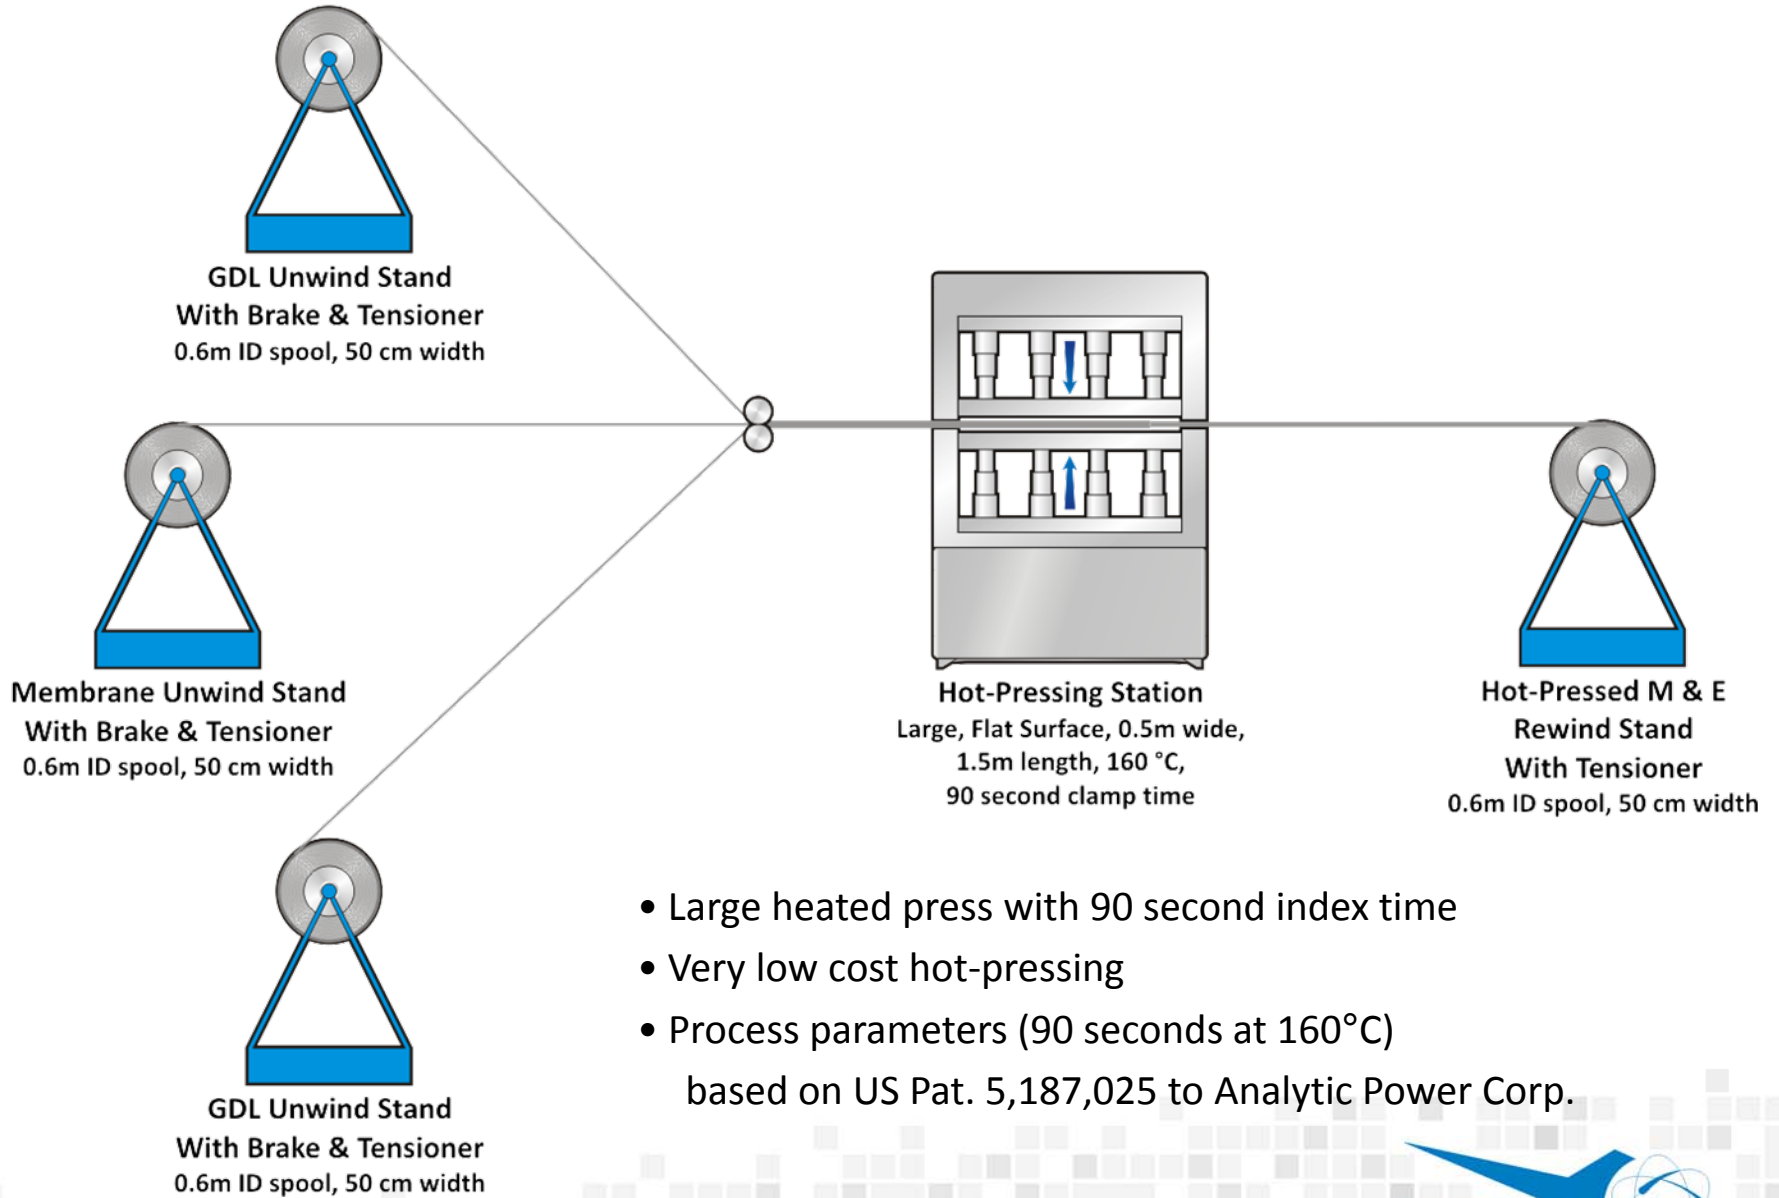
GDL Unwind Stand
With Brake & Tensioner
0.6m ID spool, 50 cm width

Membrane Unwind Stand
With Brake & Tensioner
0.6m ID spool, 50 cm width

GDL Unwind Stand
With Brake & Tensioner
0.6m ID spool, 50 cm width

Hot-Pressing Station
Large, Flat Surface, 0.5m wide, 1.5m length, 160 °C, 90 second clamp time

Hot-Pressed M & E
Rewind Stand
With Tensioner
0.6m ID spool, 50 cm width

• Large heated press with 90 second index time
• Very low cost hot-pressing
• Process parameters (90 seconds at 160°C) based on US Pat. 5,187,025 to Analytic Power Corp.